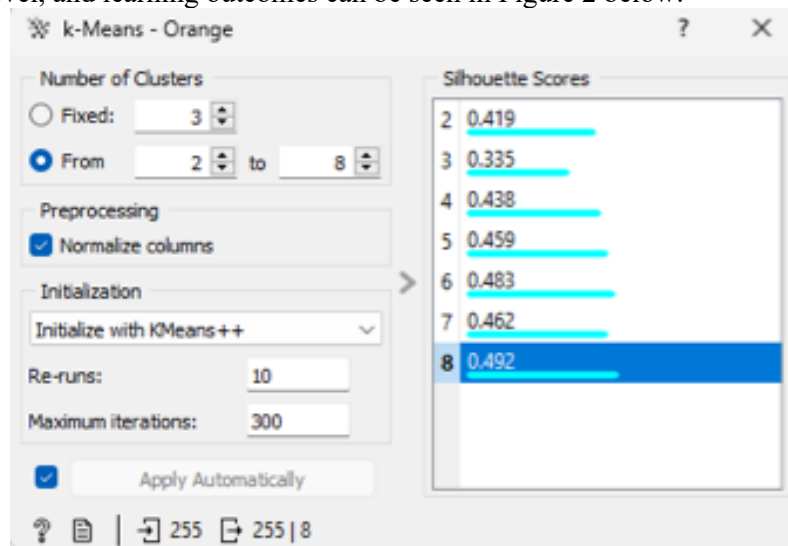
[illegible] and learning outcomes can be seen in Figure 2 below.

k-Means - Orange ? ×

Number of Clusters
Fixed: 3
From 2 to 8

Preprocessing
Normalize columns

Initialization
Initialize with KMeans++
Re-runs: 10
Maximum iterations: 300

Apply Automatically

255 255 | 8

Silhouette Scores

| | |
|---|---|
| 2 | 0.419 |
| 3 | 0.335 |
| 4 | 0.438 |
| 5 | 0.459 |
| 6 | 0.483 |
| 7 | 0.462 |
| 8 | 0.492 |